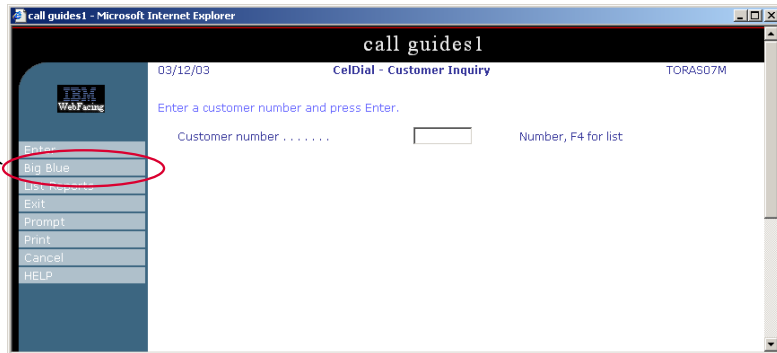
call guides1 - Microsoft Internet Explorer

call guides1

IBM WebFacing

03/12/03 CelDial - Customer Inquiry TORAS07M

Enter a customer number and press Enter.

Customer number . . . . . . . Number, F4 for list

Enter
Big Blue
List Reports
Exit
Prompt
Print
Cancel
HELP